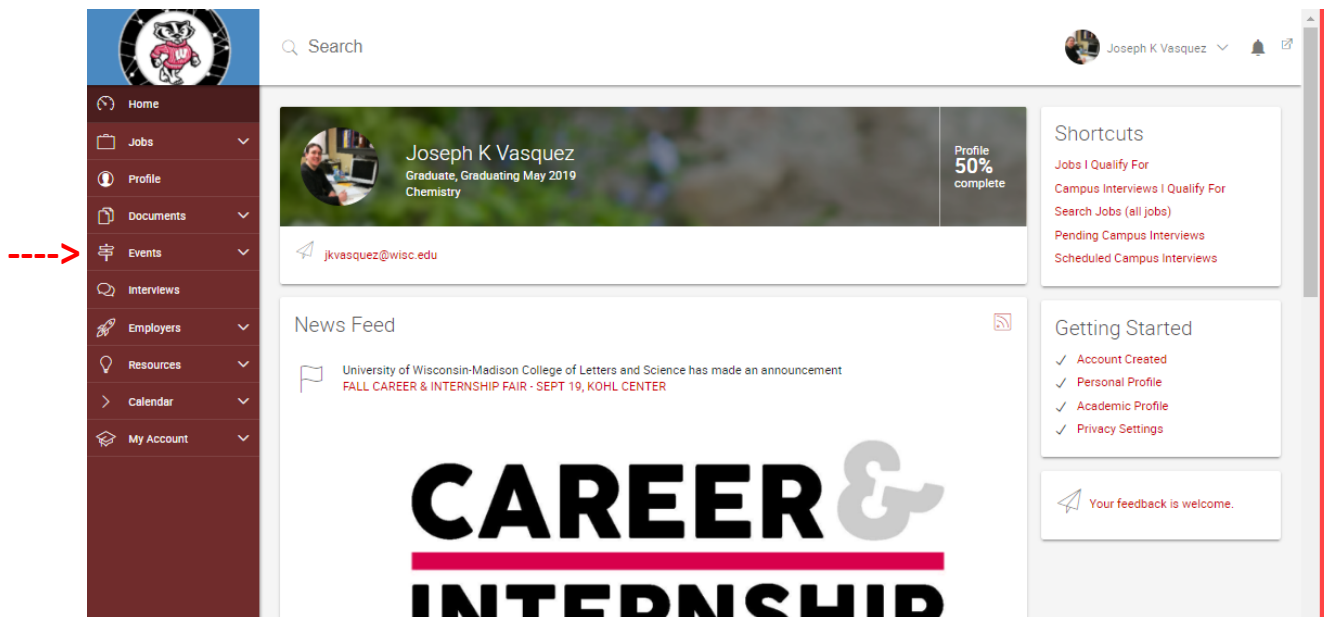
Search

Joseph K Vasquez

Home
Jobs
Profile
Documents
Events
Interviews
Employers
Resources
Calendar
My Account

Joseph K Vasquez
Graduate, Graduating May 2019
Chemistry

Profile
50%
complete

jkvasquez@wisc.edu

News Feed

University of Wisconsin-Madison College of Letters and Science has made an announcement
FALL CAREER & INTERNSHIP FAIR - SEPT 19, KOHL CENTER

CAREER &
INTERNSHIP

Shortcuts
Jobs I Qualify For
Campus Interviews I Qualify For
Search Jobs (all jobs)
Pending Campus Interviews
Scheduled Campus Interviews

Getting Started
Account Created
Personal Profile
Academic Profile
Privacy Settings

Your feedback is welcome.